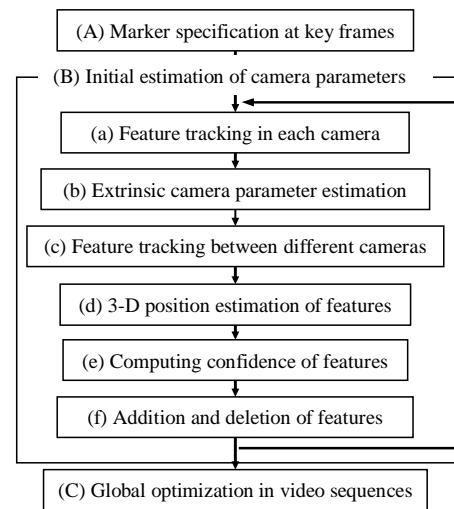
(A) Marker specification at key frames

(B) Initial estimation of camera parameters

(a) Feature tracking in each camera

(b) Extrinsic camera parameter estimation

(c) Feature tracking between different cameras

(d) 3-D position estimation of features

(e) Computing confidence of features

(f) Addition and deletion of features

(C) Global optimization in video sequences